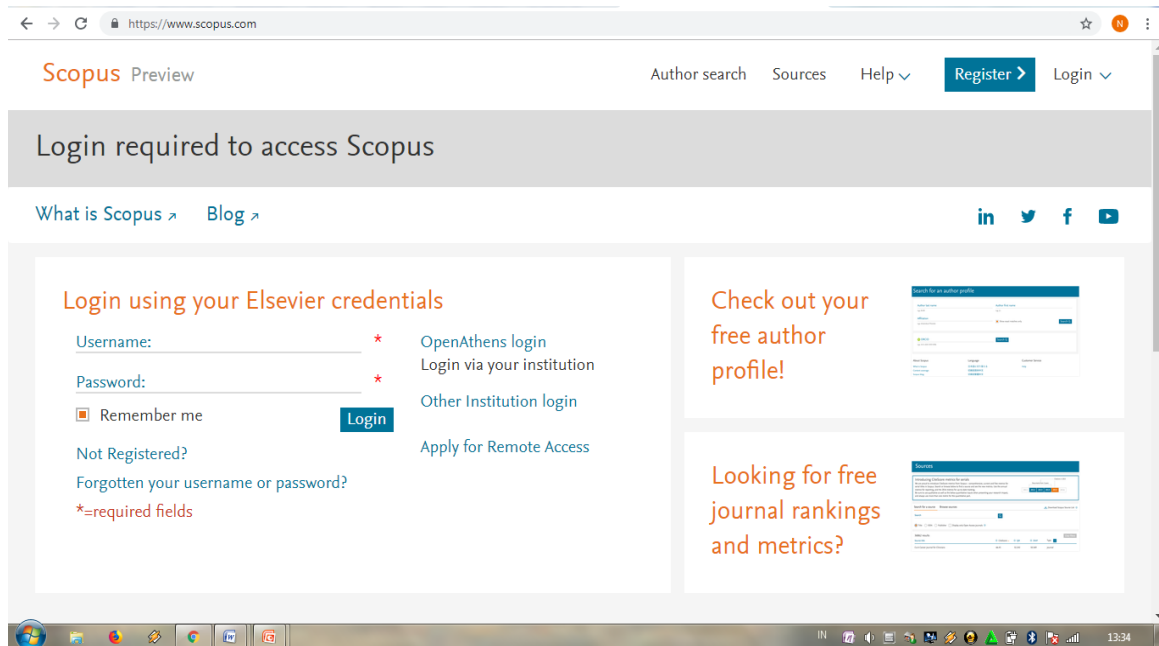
https://www.scopus.com

Scopus Preview

Author search Sources Help Register Login

Login required to access Scopus

What is Scopus Blog

Login using your Elsevier credentials

Username: *

Password: *

Remember me

Login

Not Registered?

Forgotten your username or password?

*=required fields

OpenAthens login
Login via your institution

Other Institution login

Apply for Remote Access

Check out your free author profile!

Search for an author profile

Looking for free journal rankings and metrics?

Sources

IN

13:34